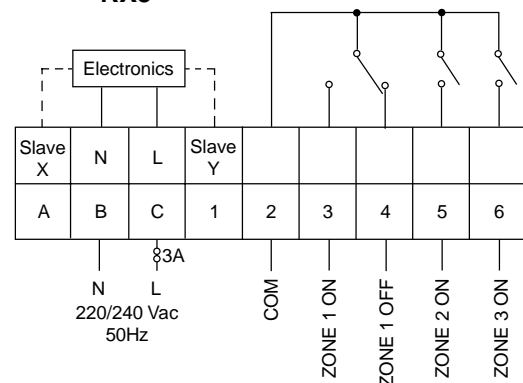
RX3

Electronics

| Slave X | N | L | Slave Y | | | | | |
|---|---|---|---|---|---|---|---|---|
| A | B | C | 1 | 2 | 3 | 4 | 5 | 6 |

3A

N L
220/240 Vac
50Hz

COM
ZONE 1 ON
ZONE 1 OFF
ZONE 2 ON
ZONE 3 ON